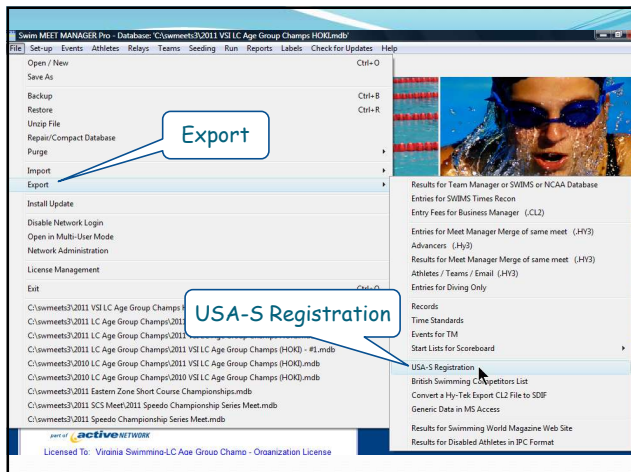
Swim MEET MANAGER Pro - Database: 'C:\swmeets3\2011 VSI LC Age Group Champs HOKI.mdb'

File Set-up Events Athletes Relays Teams Seeding Run Reports Labels Check for Updates Help

Open / New Ctrl+O
Save As
Backup Ctrl+B
Restore Ctrl+R
Unzip File
Repair/Compact Database
Purge
Import
Export
Install Update
Disable Network Login
Open in Multi-User Mode
Network Administration
License Management
Exit Ctrl+Q
C:\swmeets3\2011 VSI LC Age Group Champs H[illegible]
C:\swmeets3\2011 LC Age Group Champs\2011 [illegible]
C:\swmeets3\2011 LC Age Group Champs\2011 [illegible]
C:\swmeets3\2011 LC Age Group Champs\2011 VSI LC Age Group Champs (HOKI) - #1.mdb
C:\swmeets3\2010 LC Age Group Champs\2011 VSI LC Age Group Champs (HOKI).mdb
C:\swmeets3\2010 LC Age Group Champs\2010 VSI LC Age Group Champs (HOKI).mdb
C:\swmeets3\2011 Eastern Zone Short Course Championships.mdb
C:\swmeets3\2011 SCS Meet\2011 Speedo Championship Series Meet.mdb
C:\swmeets3\2011 Speedo Championship Series Meet.mdb

Export

USA-S Registration

Results for Team Manager or SWIMS or NCAA Database
Entries for SWIMS Times Recon
Entry Fees for Business Manager (.CL2)
Entries for Meet Manager Merge of same meet (.HY3)
Advancers (.Hy3)
Results for Meet Manager Merge of same meet (.HY3)
Athletes / Teams / Email (.HY3)
Entries for Diving Only
Records
Time Standards
Events for TM
Start Lists for Scoreboard
USA-S Registration
British Swimming Competitors List
Convert a Hy-Tek Export CL2 File to SDIF
Generic Data in MS Access
Results for Swimming World Magazine Web Site
Results for Disabled Athletes in IPC Format

part of active NETWORK
Licensed To: Virginia Swimming-LC Age Group Champ - Organization License